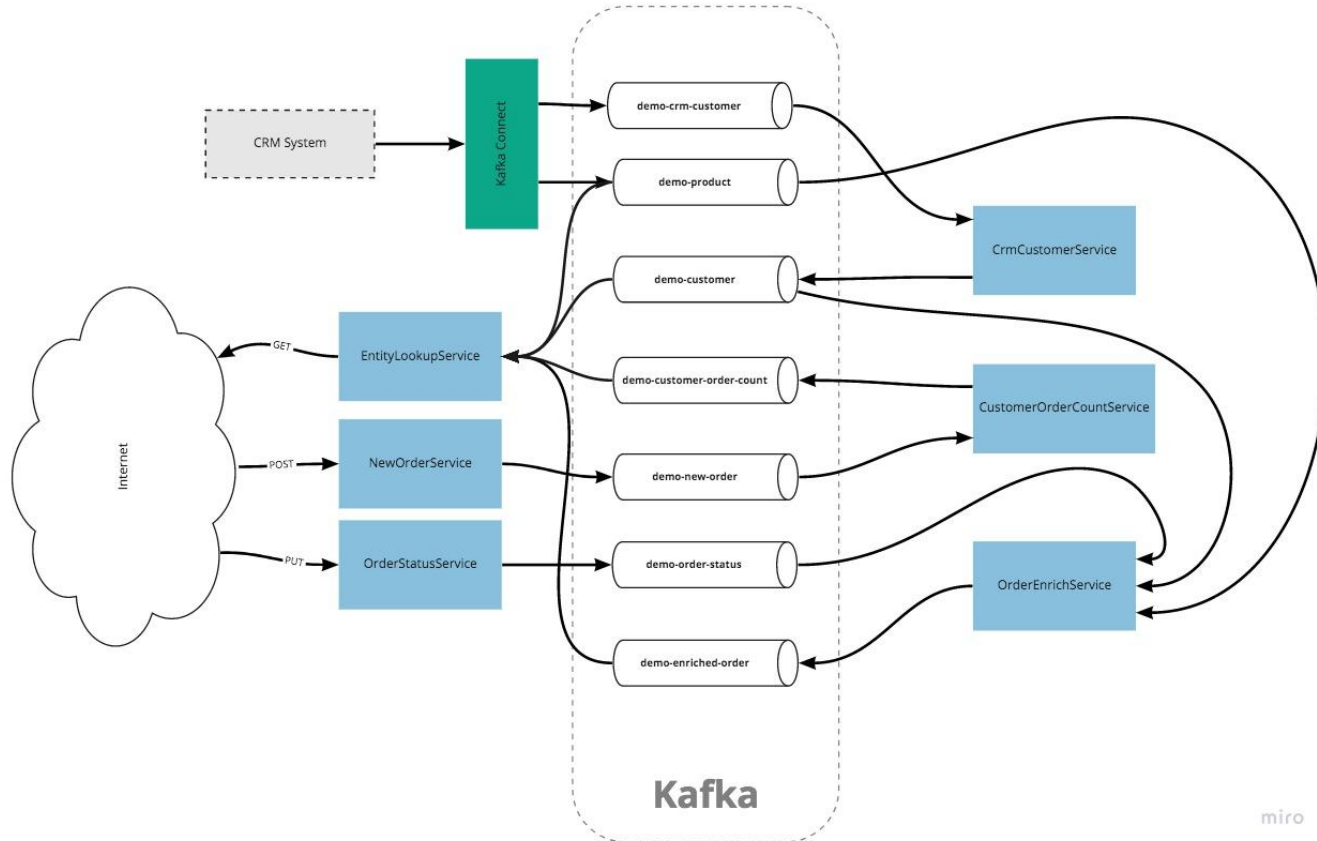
CRM System

Kafka Connect

demo-crm-customer

demo-product

CrmCustomerService

demo-customer

Internet

GET

EntityLookupService

demo-customer-order-count

CustomerOrderCountService

POST

NewOrderService

demo-new-order

PUT

OrderStatusService

demo-order-status

OrderEnrichService

demo-enriched-order

Kafka

miro